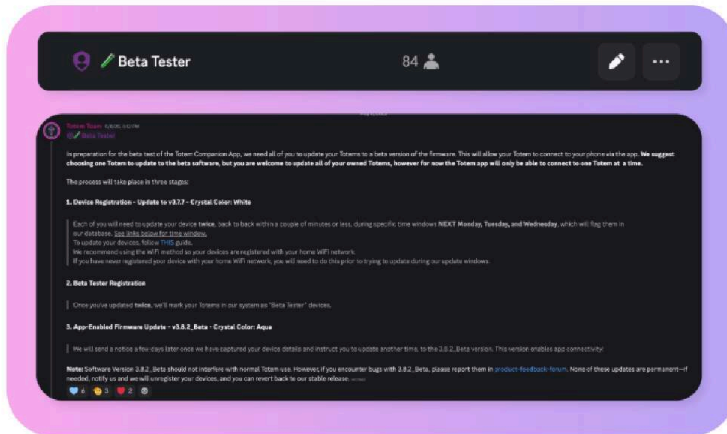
Beta Tester

84

Totem Team

Beta Tester

In preparation for the beta test of the Totem Companion App, we need all of you to update your Totems to a beta version of the firmware. This will allow your Totem to connect to your phone via the app. We suggest choosing one Totem to update to the beta software, but you are welcome to update all of your owned Totems, however for now the Totem app will only be able to connect to one Totem at a time.

The process will take place in three stages:

1. Device Registration - Update to v3.7.7 - Crystal Color: White

Each of you will need to update your device twice, back to back within a couple of minutes or less, during specific time windows NEXT Monday, Tuesday, and Wednesday, which will flag them in our database. See link below for time window.
To update your devices, follow THIS guide.
We recommend using the WiFi method as your devices are registered with your home WiFi network.
If you have never registered your device with your home WiFi network, you will need to do this prior to trying to update during our update windows.

2. Beta Tester Registration

Once you've updated twice, we'll mark your Totems in our system as "Beta Tester" devices.

3. App-Enabled Firmware Update - v3.8.2_Beta - Crystal Color: Aqua

We will send a notice a few days later once we have captured your device details and instruct you to update another time, to the 3.8.2_Beta version. This version enables app connectivity!

Note: Software Version 3.8.2_Beta should not interfere with normal Totem use. However, if you encounter bugs with 3.8.2_Beta, please report them in product-feedback forum. None of these updates are permanent—if needed, notify us and we will unregister your devices, and you can revert back to our stable release.

4 3 2